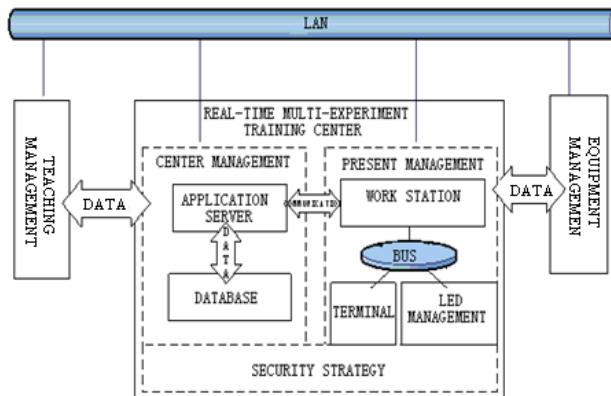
LAN

TEACHING MANAGEMENT

DATA

REAL-TIME MULTI-EXPERIMENT TRAINING CENTER

CENTER MANAGEMENT

APPLICATION SERVER

DATA

DATABASE

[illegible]

PRESENT MANAGEMENT

WORK STATION

BUS

TERMINAL

LED MANAGEMENT

SECURITY STRATEGY

DATA

EQUIPMENT MANAGEMENT